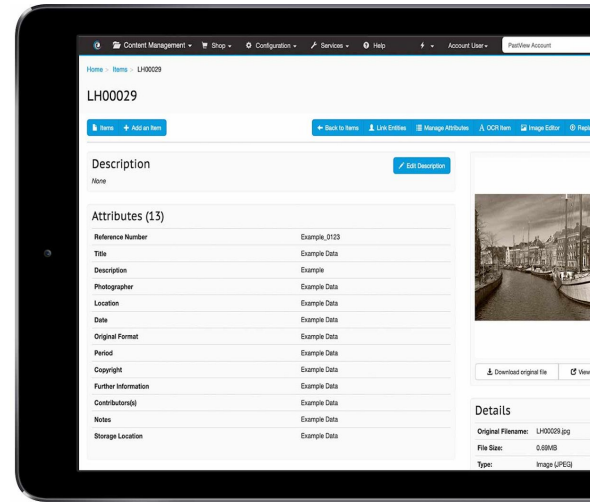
Content Management ▾ Shop ▾ Configuration ▾ Services ▾ Help Account User ▾ PastView Account

Home > Items > LH00029

LH00029

Items + Add an Item

← Back to Items Link Entities Manage Attributes A OCR Item Image Editor Repl

Description

None

Edit Description

Attributes (13)

| | |
|---|---|
| Reference Number | Example_0123 |
| Title | Example Data |
| Description | Example |
| Photographer | Example Data |
| Location | Example Data |
| Date | Example Data |
| Original Format | Example Data |
| Period | Example Data |
| Copyright | Example Data |
| Further Information | Example Data |
| Contributors(s) | Example Data |
| Notes | Example Data |
| Storage Location | Example Data |

Download original file View

Details

| | |
|---|---|
| Original Filename: | LH00029.jpg |
| File Size: | 0.69MB |
| Type: | Image (JPEG) |